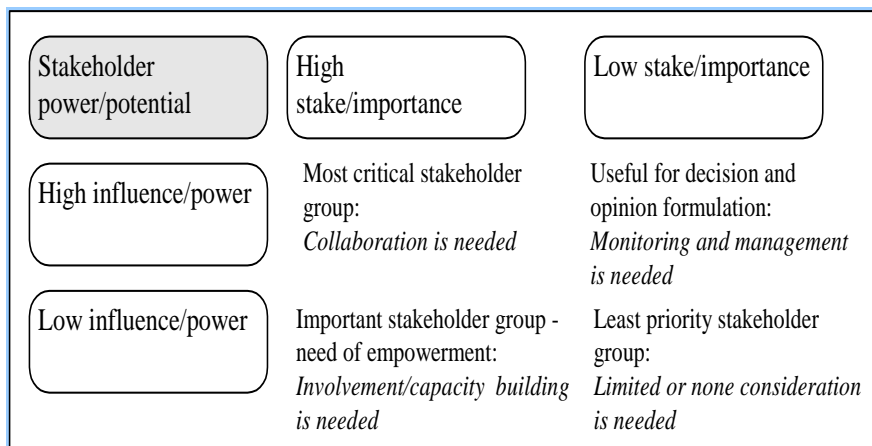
| Stakeholder power/potential | High stake/importance | Low stake/importance |
|---|---|---|
| High influence/power | Most critical stakeholder group: *Collaboration is needed* | Useful for decision and opinion formulation: *Monitoring and management is needed* |
| Low influence/power | Important stakeholder group - need of empowerment: *Involvement/capacity building is needed* | Least priority stakeholder group: *Limited or none consideration is needed* |